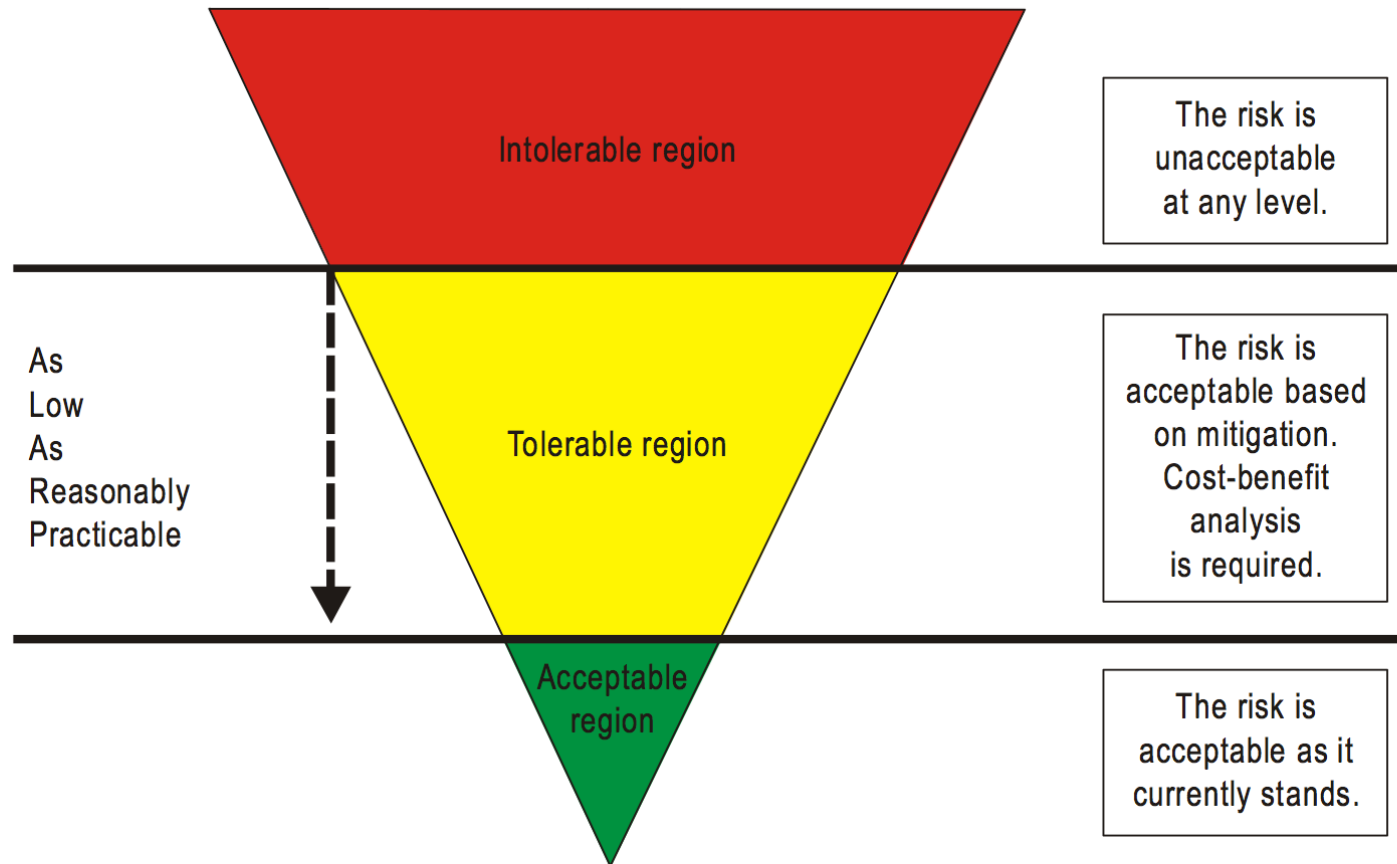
Intolerable region

The risk is unacceptable at any level.

As
Low
As
Reasonably
Practicable

Tolerable region

The risk is acceptable based on mitigation. Cost-benefit analysis is required.

Acceptable region

The risk is acceptable as it currently stands.